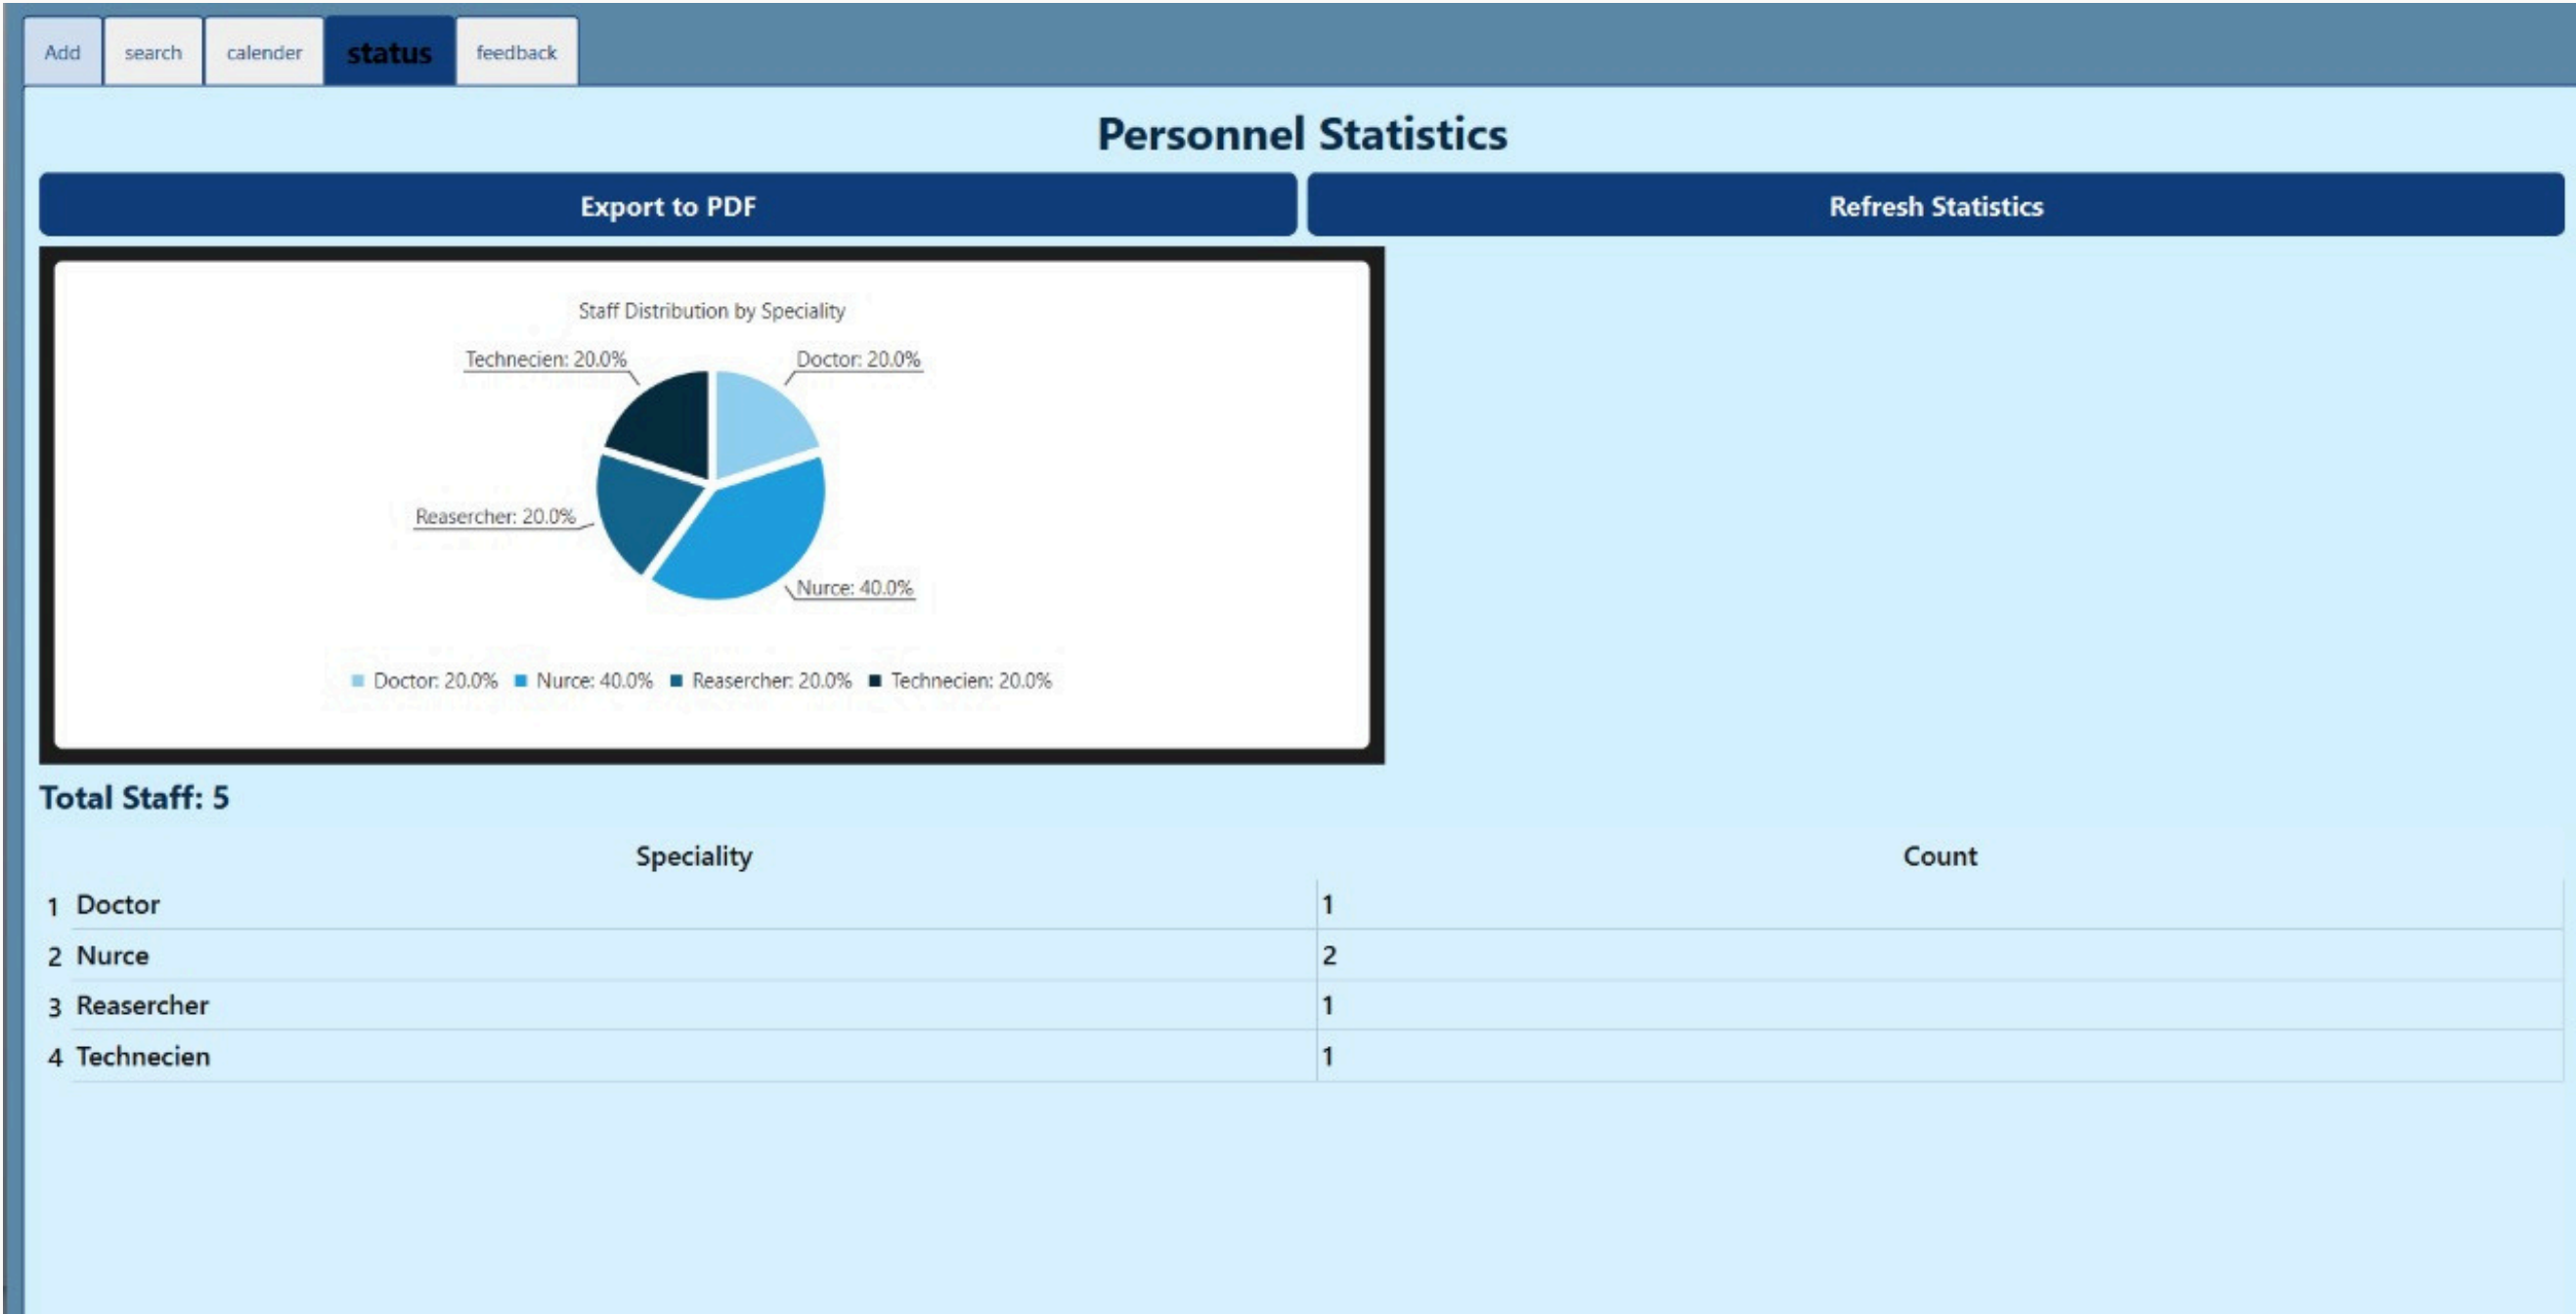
Add search calender status feedback

Personnel Statistics

Export to PDF

Refresh Statistics

Staff Distribution by Speciality

Technecien: 20.0%

Doctor: 20.0%

Reasercher: 20.0%

Nurce: 40.0%

Doctor: 20.0% Nurce: 40.0% Reasercher: 20.0% Technecien: 20.0%

Total Staff: 5

| | Speciality | Count |
|---|---|---|
| 1 | Doctor | 1 |
| 2 | Nurce | 2 |
| 3 | Reasercher | 1 |
| 4 | Technecien | 1 |